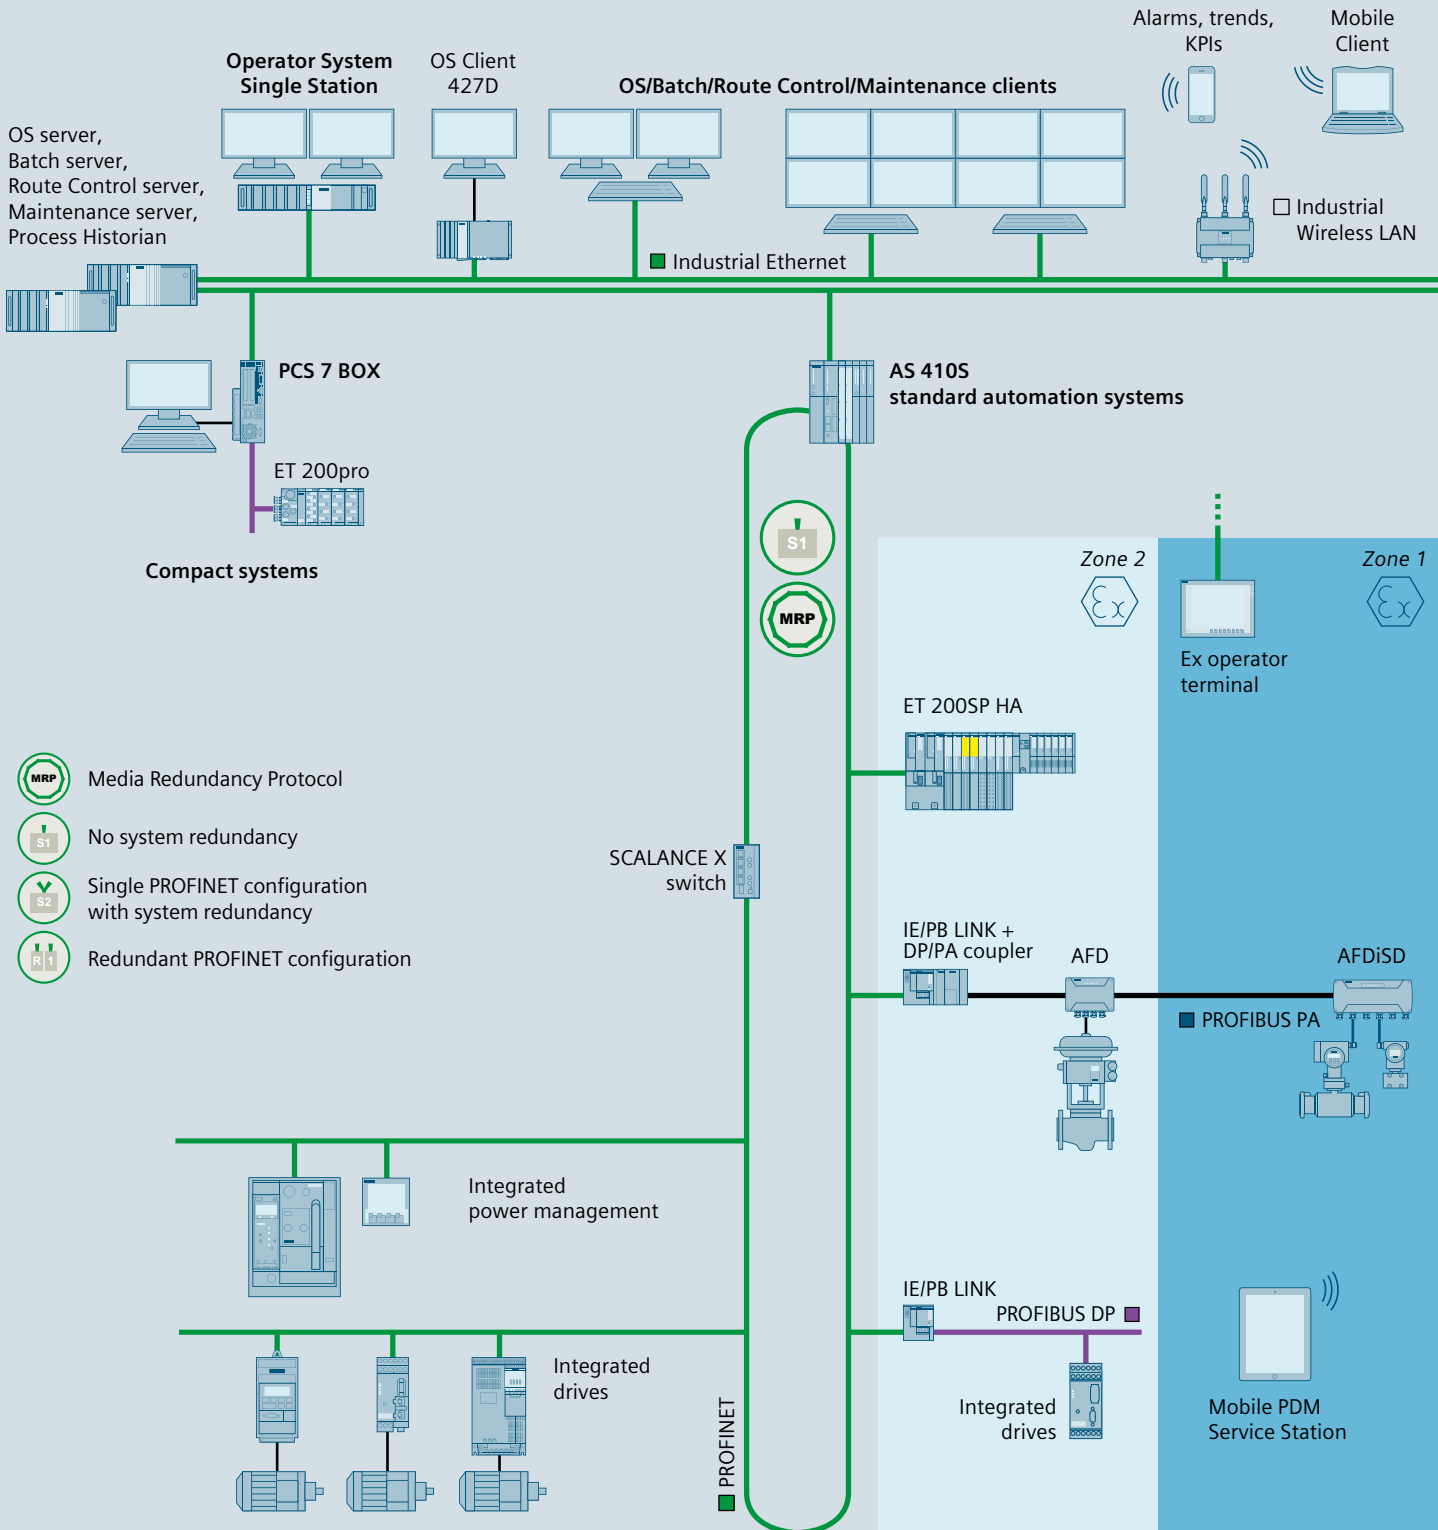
Alarms, trends, KPIs

Mobile Client

Operator System Single Station

OS Client 427D

OS/Batch/Route Control/Maintenance clients

OS server, Batch server, Route Control server, Maintenance server, Process Historian

Industrial Wireless LAN

Industrial Ethernet

PCS 7 BOX

AS 410S standard automation systems

ET 200pro

Compact systems

S1

MRP

Zone 2

Zone 1

Ex operator terminal

ET 200SP HA

MRP Media Redundancy Protocol

S1 No system redundancy

S2 Single PROFINET configuration with system redundancy

R 1 Redundant PROFINET configuration

SCALANCE X switch

IE/PB LINK + DP/PA coupler

AFD

AFDiSD

PROFIBUS PA

Integrated power management

IE/PB LINK

PROFIBUS DP

Integrated drives

Integrated drives

Mobile PDM Service Station

PROFINET